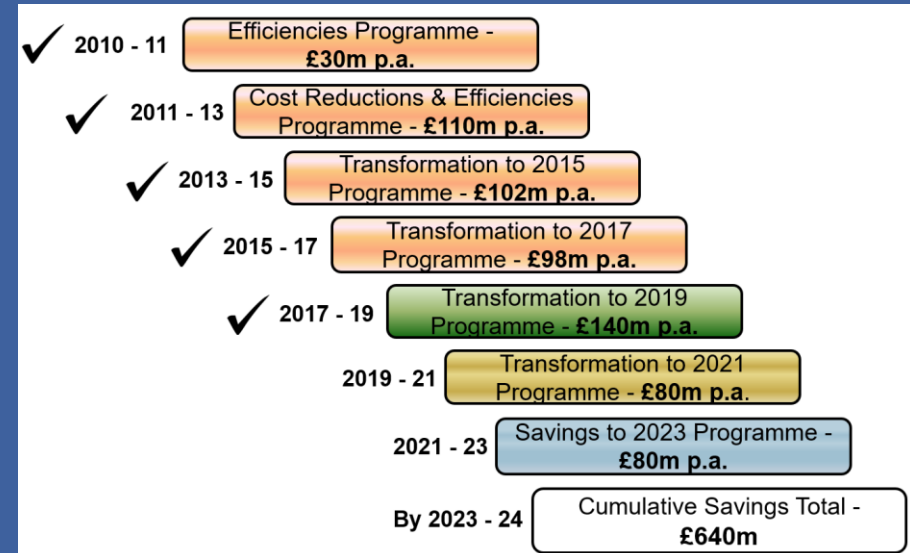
✓ 2010 - 11 Efficiencies Programme - **£30m p.a.**

✓ 2011 - 13 Cost Reductions & Efficiencies Programme - **£110m p.a.**

✓ 2013 - 15 Transformation to 2015 Programme - **£102m p.a.**

✓ 2015 - 17 Transformation to 2017 Programme - **£98m p.a.**

✓ 2017 - 19 Transformation to 2019 Programme - **£140m p.a.**

2019 - 21 Transformation to 2021 Programme - **£80m p.a.**

2021 - 23 Savings to 2023 Programme - **£80m p.a.**

By 2023 - 24 Cumulative Savings Total - **£640m**